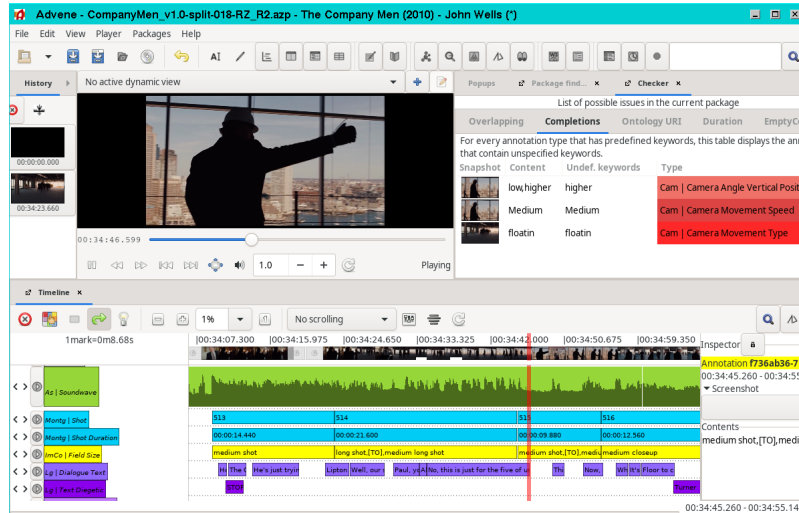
Advene - CompanyMen_v1.0-split-018-RZ_R2.azp - The Company Men (2010) - John Wells (*)

File Edit View Player Packages Help

History

00:00:00.000

00:34:23.660

No active dynamic view

00:34:46.599

1.0

Playing

Popups Package find... Checker

List of possible issues in the current package

Overlapping Completions Ontology URI Duration EmptyC

For every annotation type that has predefined keywords, this table displays the ann that contain unspecified keywords.

| Snapshot | Content | Undef. keywords | Type |
|---|---|---|---|
| | low,higher | higher | Cam \| Camera Angle Vertical Posit |
| | Medium | Medium | Cam \| Camera Movement Speed |
| | floatin | floatin | Cam \| Camera Movement Type |

Timeline

1% No scrolling

1mark=0m8.68s

|00:34:07.300 |00:34:15.975 |00:34:24.650 |00:34:33.325 |00:34:42.000 |00:34:50.675 |00:34:59.350

As | Soundwave

Montg | Shot

Montg | Shot Duration

ImCo | Field Size

Lg | Dialogue Text

Lg | Text Diegetic

513 514 515 516

00:00:14.440 00:00:21.600 00:00:09.880 00:00:12.560

medium shot long shot,[TO],medium long shot medium shot,[TO],mediu medium closeup

Hi The He's just tryin Lipton Well, our Paul, yo A No, this is just for the five of u Th Now, Wh It's Floor to c

Turner

Inspector

Annotation f736ab36-7

00:34:45.260 - 00:34:55

Screenshot

Contents

medium shot,[TO],medi

00:34:45.260 - 00:34:55.14